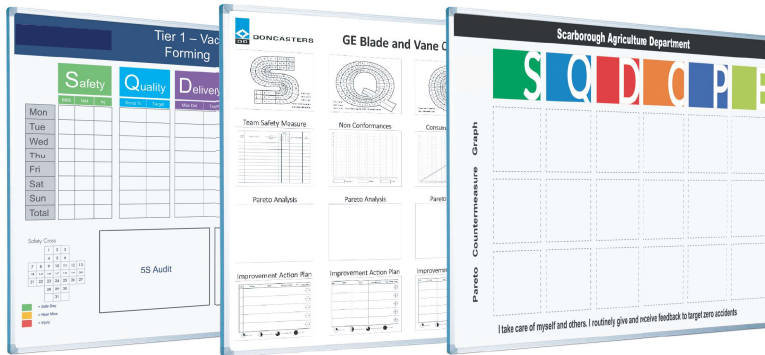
Tier 1 – Vac
Forming

Safety
Quality
Delivery

Mon
Tue
Wed
Thu
Fri
Sat
Sun
Total

Safety Cross

1 2 3
4 5 6
7 8 9 10 11 12 13
14 15 16 17 18 19 20
21 22 23 24 25 26 27
28 29 30
31

5S Audit

DONCASTERS
GE Blade and Vane C

Team Safety Measure
Non Conformances
Contain

Pareto Analysis
Pareto Analysis
Pareto

Improvement Action Plan
Improvement Action Plan
Improve

Scarborough Agriculture Department
S Q D C P

Pareto Countermeasure Graph

I take care of myself and others. I routinely give and receive feedback to target zero accidents